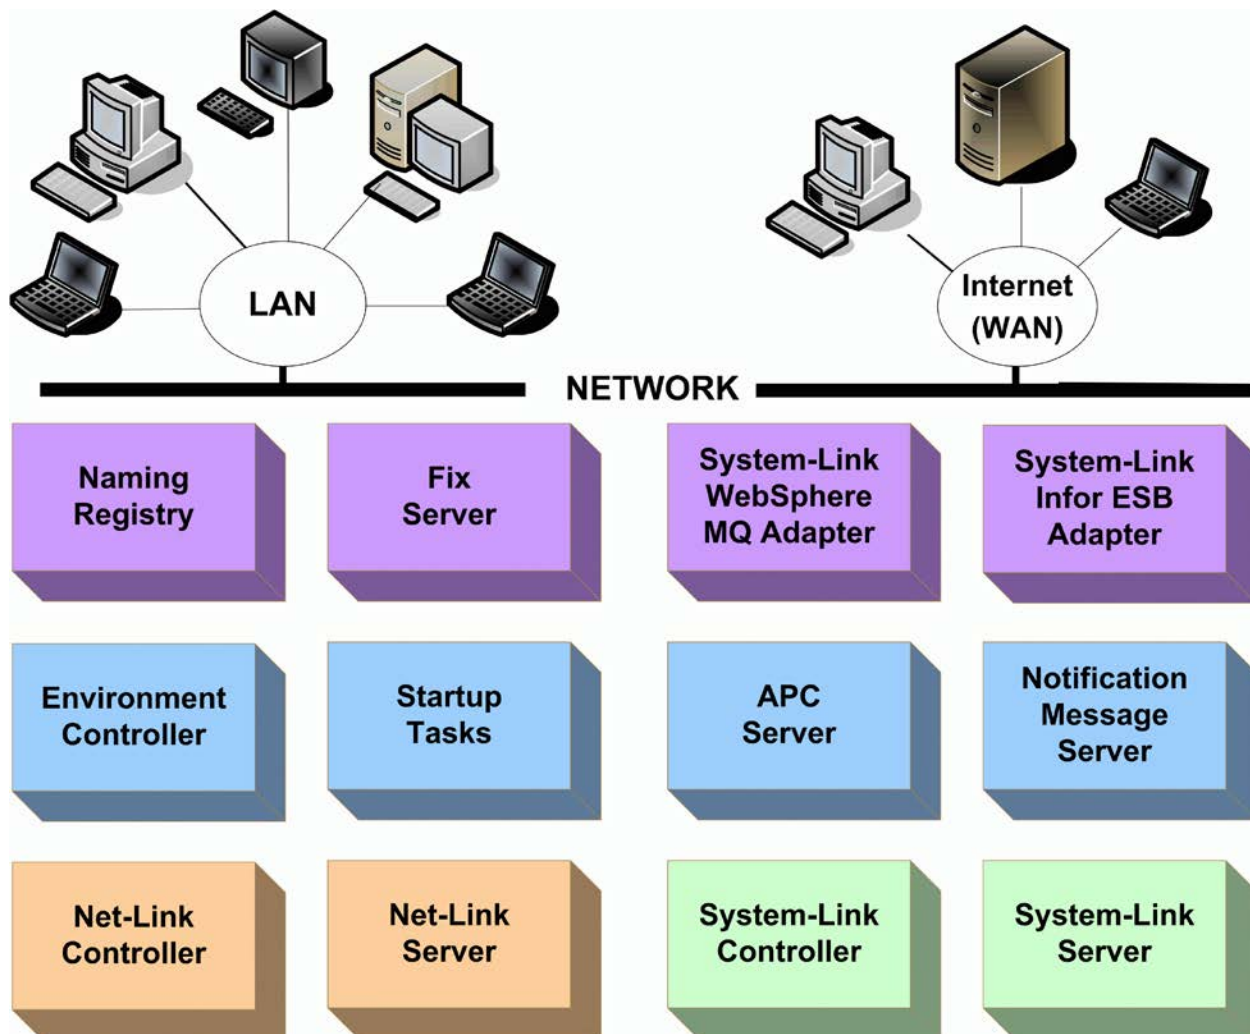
LAN

Internet (WAN)

NETWORK

Naming Registry

Fix Server

System-Link WebSphere MQ Adapter

System-Link Infor ESB Adapter

Environment Controller

Startup Tasks

APC Server

Notification Message Server

Net-Link Controller

Net-Link Server

System-Link Controller

System-Link Server